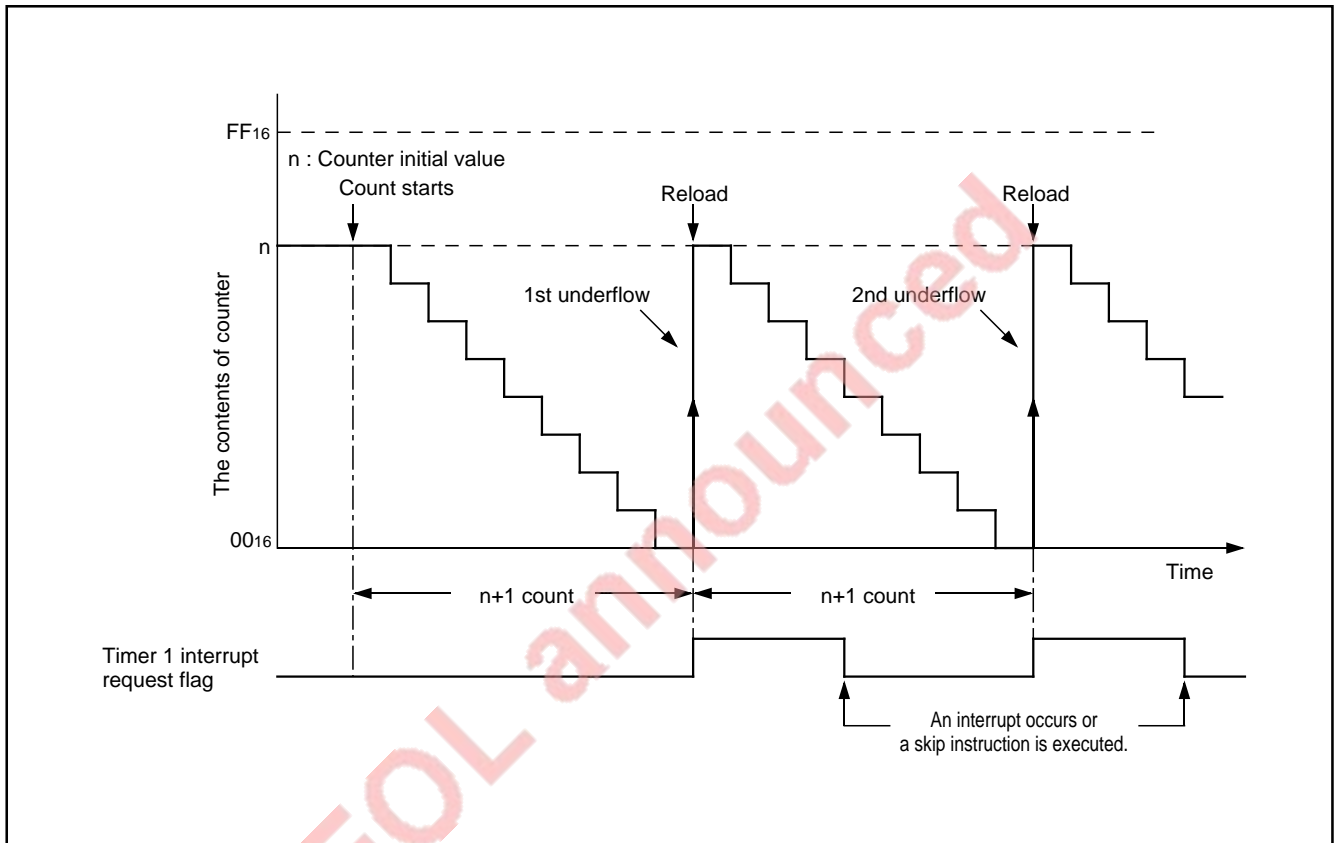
$FF_{16}$

n : Counter initial value

Count starts

Reload

Reload

n

The contents of counter

1st underflow

2nd underflow

$00_{16}$

Time

n+1 count

n+1 count

Timer 1 interrupt request flag

An interrupt occurs or a skip instruction is executed.

EOL announced